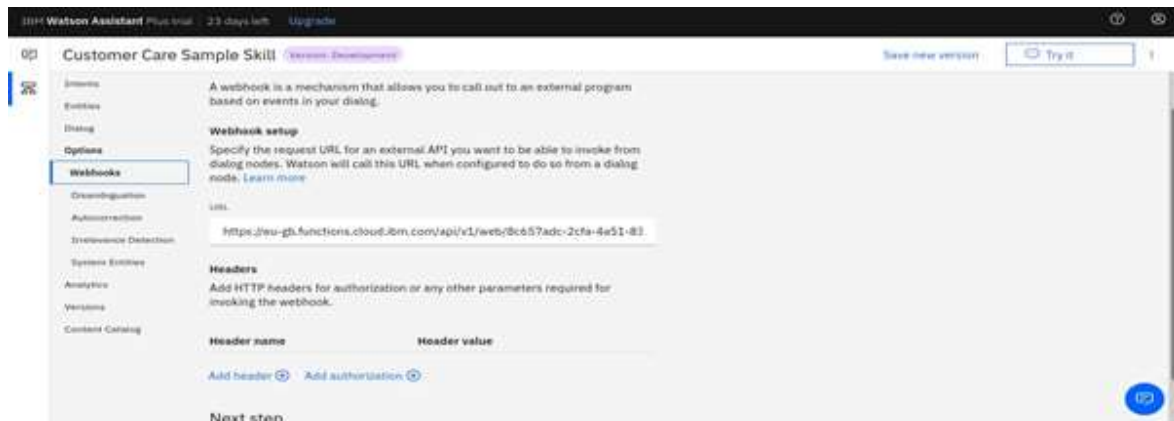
IBM Watson Assistant Plus trial | 23 days left Upgrade

Customer Care Sample Skill Version: Development

Save new version

Try it

Intents
Entities
Dialog
Options
Webhooks
Disambiguation
Autocorrection
Irrelevance Detection
System Entities
Analytics
Versions
Content Catalog

A webhook is a mechanism that allows you to call out to an external program based on events in your dialog.

Webhook setup

Specify the request URL for an external API you want to be able to invoke from dialog nodes. Watson will call this URL when configured to do so from a dialog node. Learn more

URL

https://eu-gb.functions.cloud.ibm.com/api/v1/web/8c657adc-2cfa-4e51-83

Headers

Add HTTP headers for authorization or any other parameters required for invoking the webhook.

| Header name | Header value |
|---|---|

Add header Add authorization

Next step